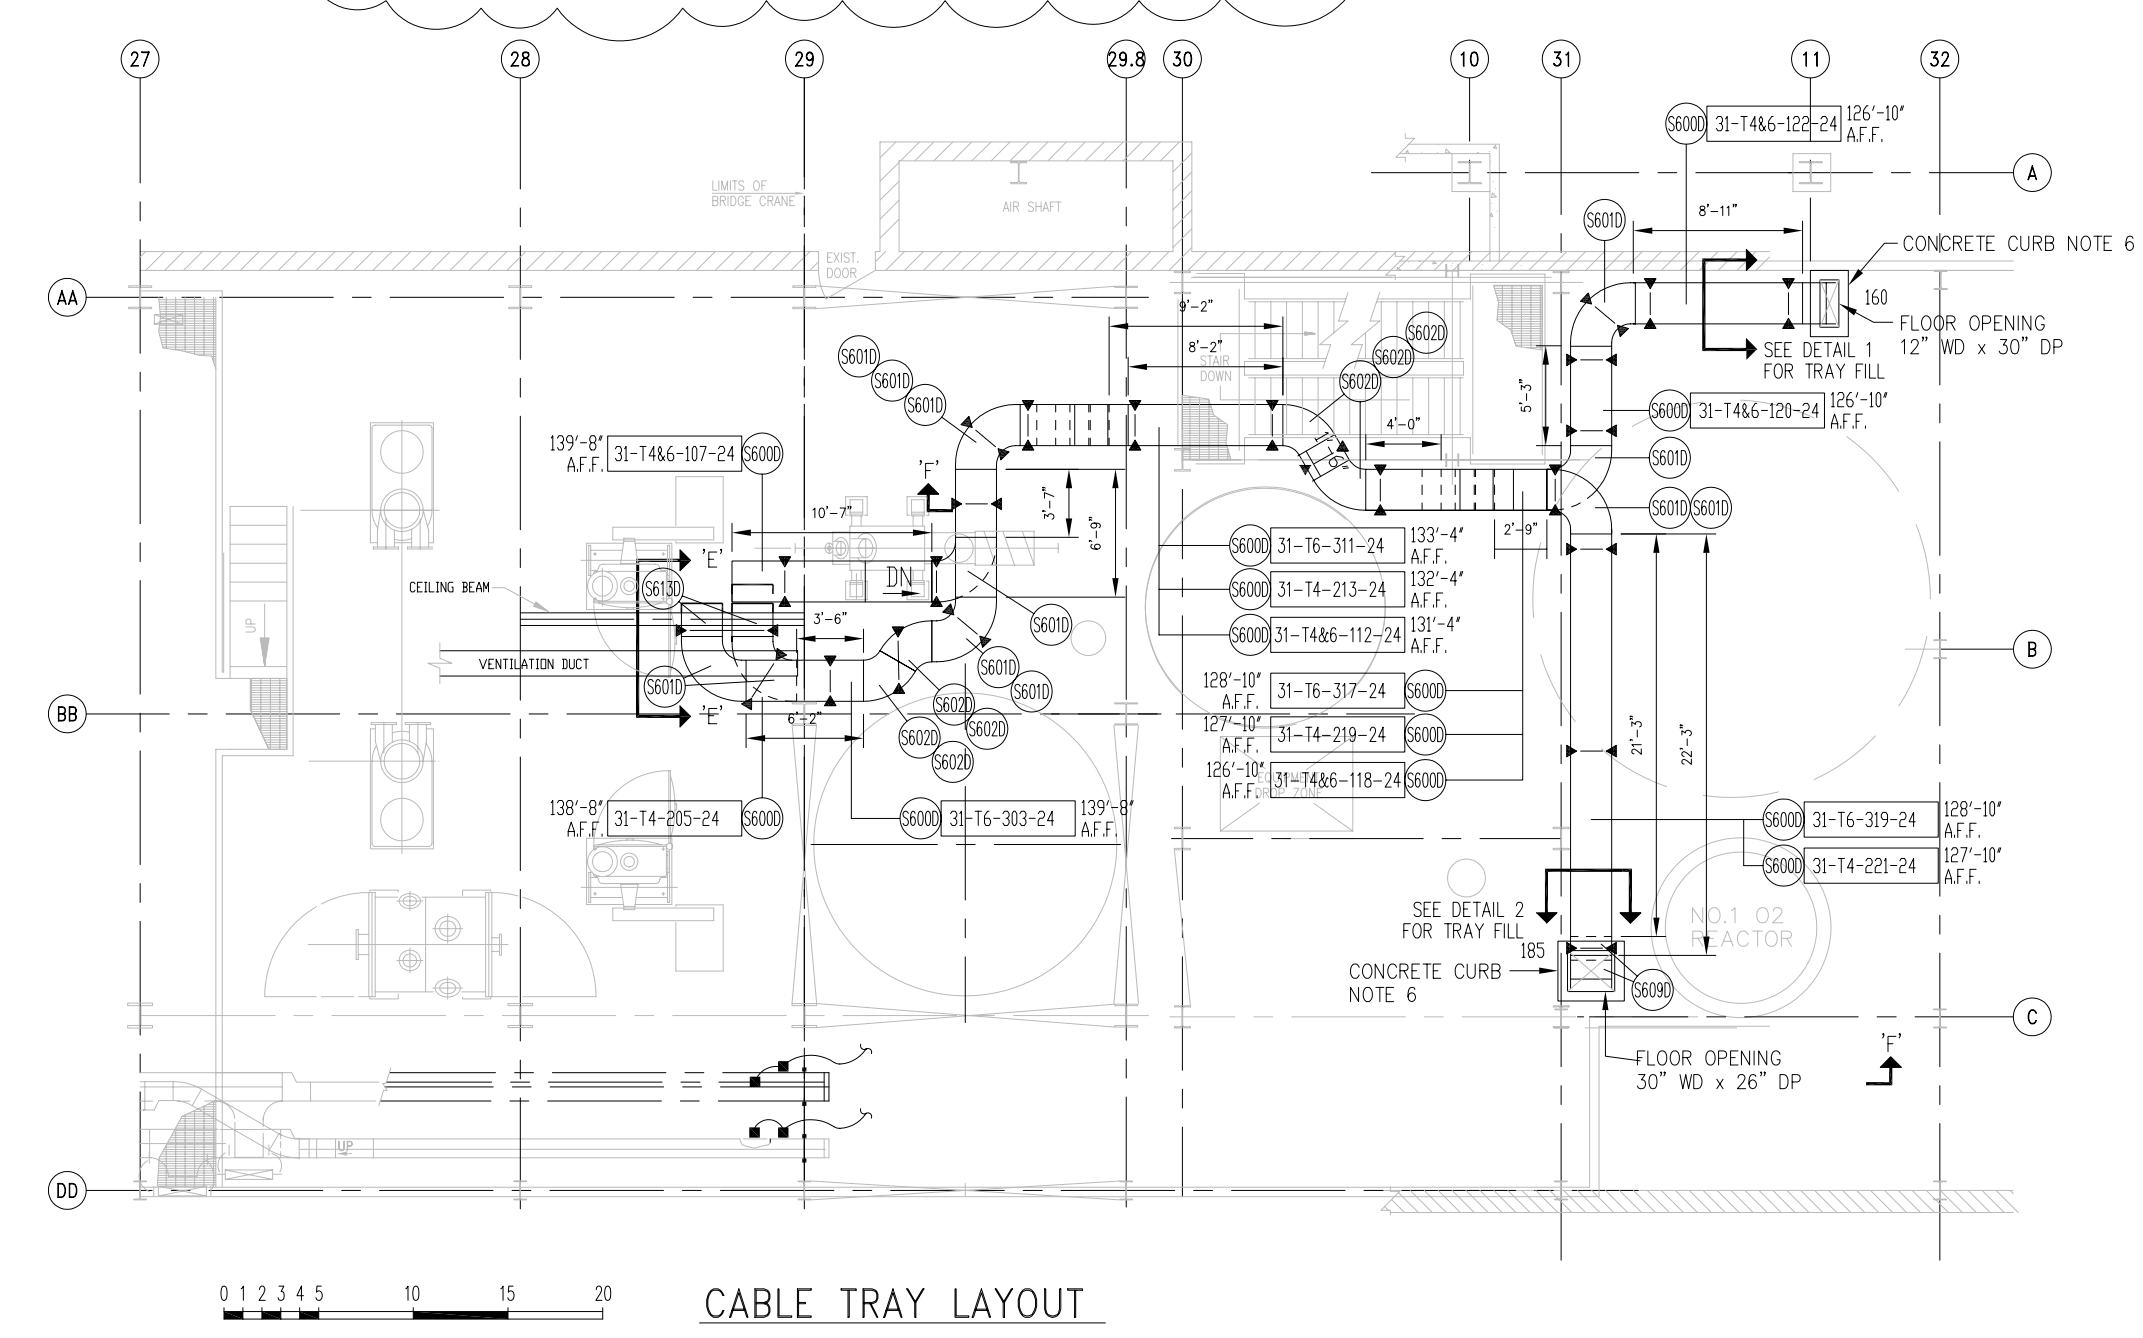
27 28 29 29.8 30 10 31 11 32

S600D 31-T4&6-122-24 126'-10" A.F.F.

A

LIMITS OF BRIDGE CRANE

AIR SHAFT

S601D

8'-11"

CONCRETE CURB NOTE 6

EXIST. DOOR

AA

160

FLOOR OPENING 12" WD x 30" DP

9'-2"

S602D

8'-2"

STAIR DOWN

S602D

SEE DETAIL 1 FOR TRAY FILL

S601D

S601D

S602D

5'-3"

S601D

S600D 31-T4&6-120-24 126'-10" A.F.F.

4'-0"

139'-8" A.F.F. 31-T4&6-107-24 S600D

S601D

'F'

3'-7"

6'-9"

10'-7"

S601D S601D

2'-9"

S600D 31-T6-311-24 133'-4" A.F.F.

'E'

CEILING BEAM

S613D

DN

S600D 31-T4-213-24 132'-4" A.F.F.

3'-6"

S601D

S600D 31-T4&6-112-24 131'-4" A.F.F.

B

VENTILATION DUCT

UP

S601D

S601D

128'-10" A.F.F. 31-T6-317-24 S600D

S601D

BB

'E'

S602D

6'-2"

S602D

S602D

127'-10" A.F.F. 31-T4-219-24 S600D

21'-3"

22'-3"

S602D

126'-10" A.F.F. 31-T4&6-118-24 S600D

EQUIPMENT DROP ZONE

138'-8" A.F.F. 31-T4-205-24 S600D

S600D 31-T6-303-24 139'-8" A.F.F.

S600D 31-T6-319-24 128'-10" A.F.F.

S600D 31-T4-221-24 127'-10" A.F.F.

SEE DETAIL 2 FOR TRAY FILL

NO.1 O2 REACTOR

185

CONCRETE CURB NOTE 6

S609D

C

FLOOR OPENING 30" WD x 26" DP

'F'

UP

DD

0 1 2 3 4 5 10 15 20

CABLE TRAY LAYOUT